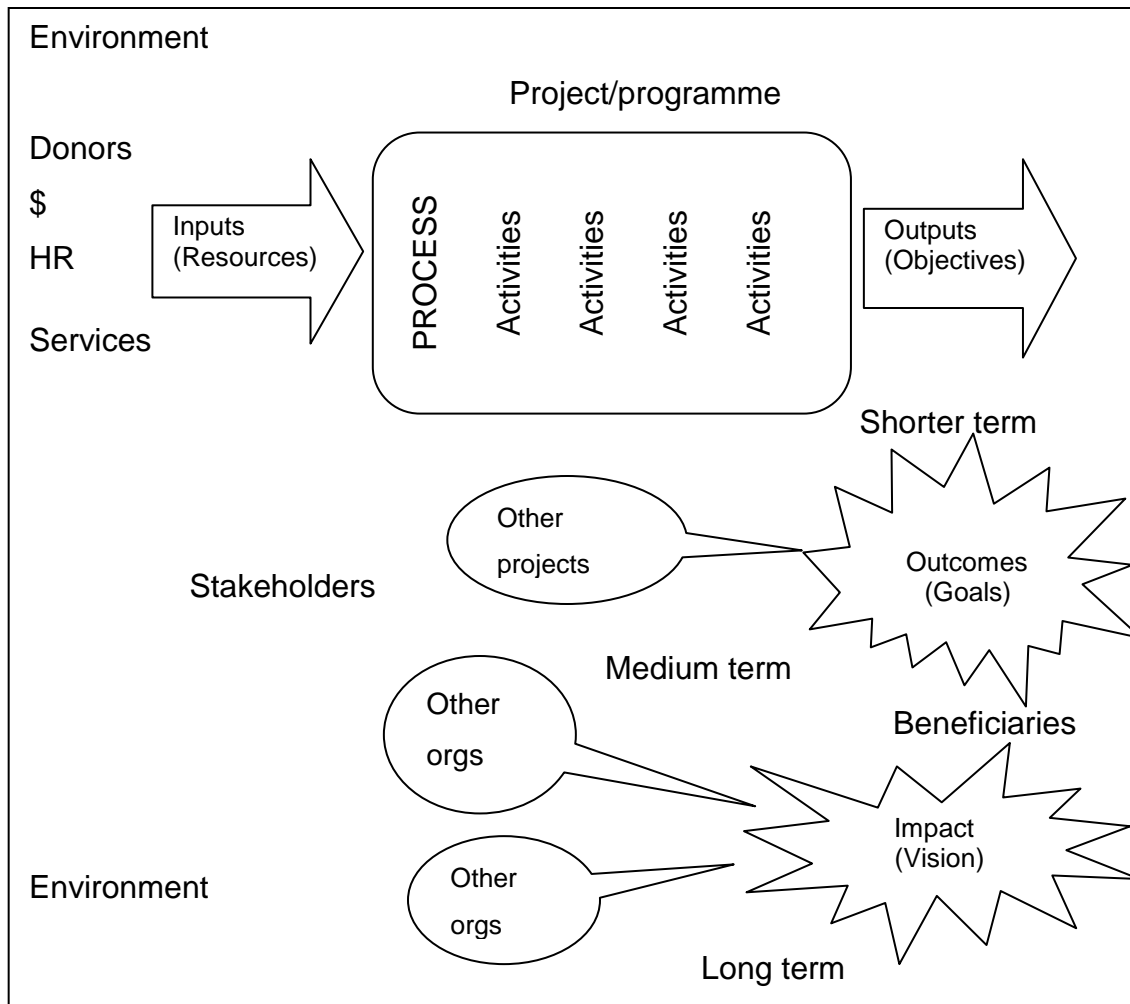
Environment

Project/programme

Donors

$

HR

Services

Inputs (Resources)

PROCESS

Activities

Activities

Activities

Activities

Outputs (Objectives)

Shorter term

Other projects

Outcomes (Goals)

Stakeholders

Medium term

Other orgs

Beneficiaries

Impact (Vision)

Environment

Other orgs

Long term